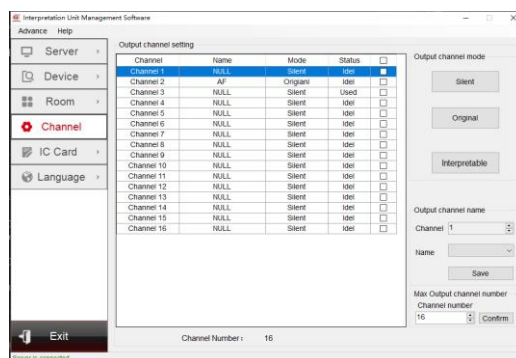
Interpretation Unit Management Software

Advance Help

Server

Device

Room

Channel

IC Card

Language

Exit

Output channel setting

| Channel | Name | Mode | Status | |
|---|---|---|---|---|
| Channel 1 | NULL | Silent | Idel | |
| Channel 2 | AF | Origiani | Idel | |
| Channel 3 | NULL | Silent | Used | |
| Channel 4 | NULL | Silent | Idel | |
| Channel 5 | NULL | Silent | Idel | |
| Channel 6 | NULL | Silent | Idel | |
| Channel 7 | NULL | Silent | Idel | |
| Channel 8 | NULL | Silent | Idel | |
| Channel 9 | NULL | Silent | Idel | |
| Channel 10 | NULL | Silent | Idel | |
| Channel 11 | NULL | Silent | Idel | |
| Channel 12 | NULL | Silent | Idel | |
| Channel 13 | NULL | Silent | Idel | |
| Channel 14 | NULL | Silent | Idel | |
| Channel 15 | NULL | Silent | Idel | |
| Channel 16 | NULL | Silent | Idel | |

Channel Number: 16

Output channel mode

Silent

Original

Interpretable

Output channel name

Channel 1

Name

Save

Max Output channel number

Channel number

16

Confirm

Server is connected